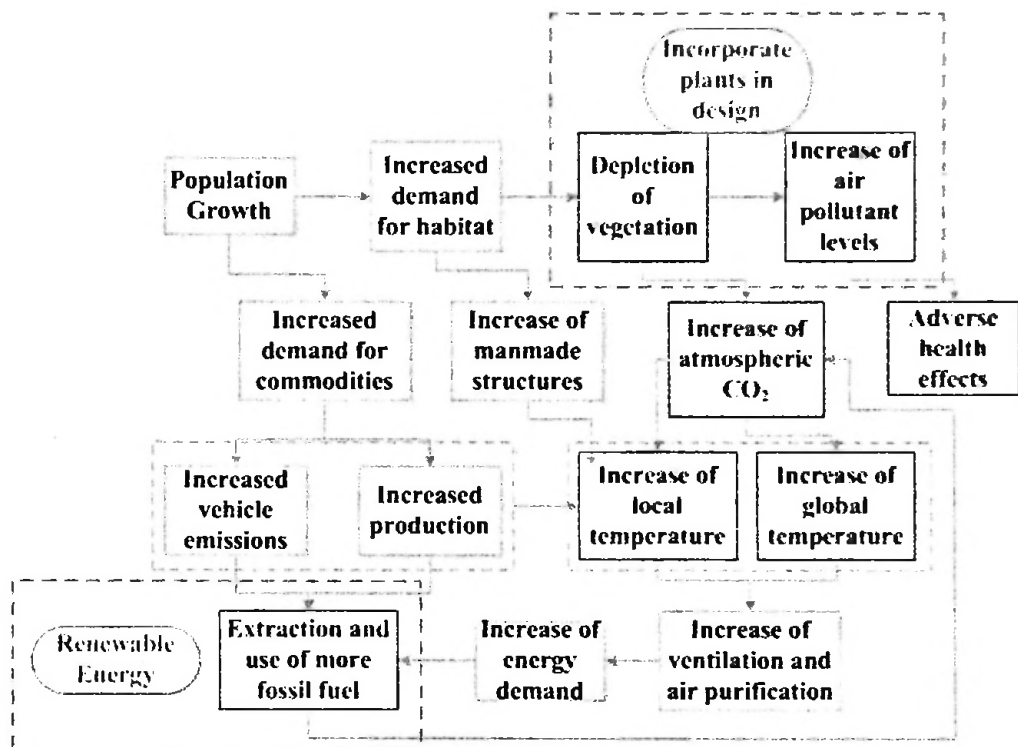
Incorporate plants in design

Population Growth

Increased demand for habitat

Depletion of vegetation

Increase of air pollutant levels

Increased demand for commodities

Increase of manmade structures

Increase of atmospheric $CO_2$

Adverse health effects

Increased vehicle emissions

Increased production

Increase of local temperature

Increase of global temperature

Renewable Energy

Extraction and use of more fossil fuel

Increase of energy demand

Increase of ventilation and air purification